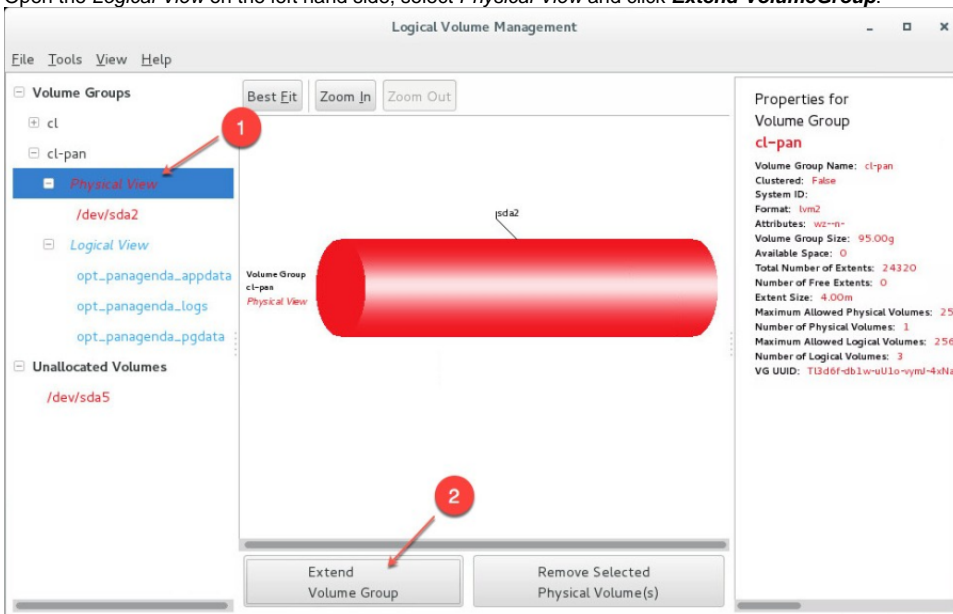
Open the Logical View on the left hand side, select Physical View and click Extend VolumeGroup.

Logical Volume Management

File Tools View Help

Volume Groups
cl
cl-pan
Physical View
/dev/sda2
Logical View
opt_panagenda_appdata
opt_panagenda_logs
opt_panagenda_pgdata
Unallocated Volumes
/dev/sda5

1

Best Fit Zoom In Zoom Out

sda2

Volume Group
cl-pan
Physical View

2

Extend Volume Group

Remove Selected Physical Volume(s)

Properties for Volume Group
cl-pan

Volume Group Name: cl-pan
Clustered: False
System ID:
Format: lvm2
Attributes: wz--n-
Volume Group Size: 95.00g
Available Space: 0
Total Number of Extents: 24320
Number of Free Extents: 0
Extent Size: 4.00m
Maximum Allowed Physical Volumes: 25
Number of Physical Volumes: 1
Maximum Allowed Logical Volumes: 256
Number of Logical Volumes: 3
VG UUID: Tl3d6f-db1w-uU1o-vymJ-4xNa